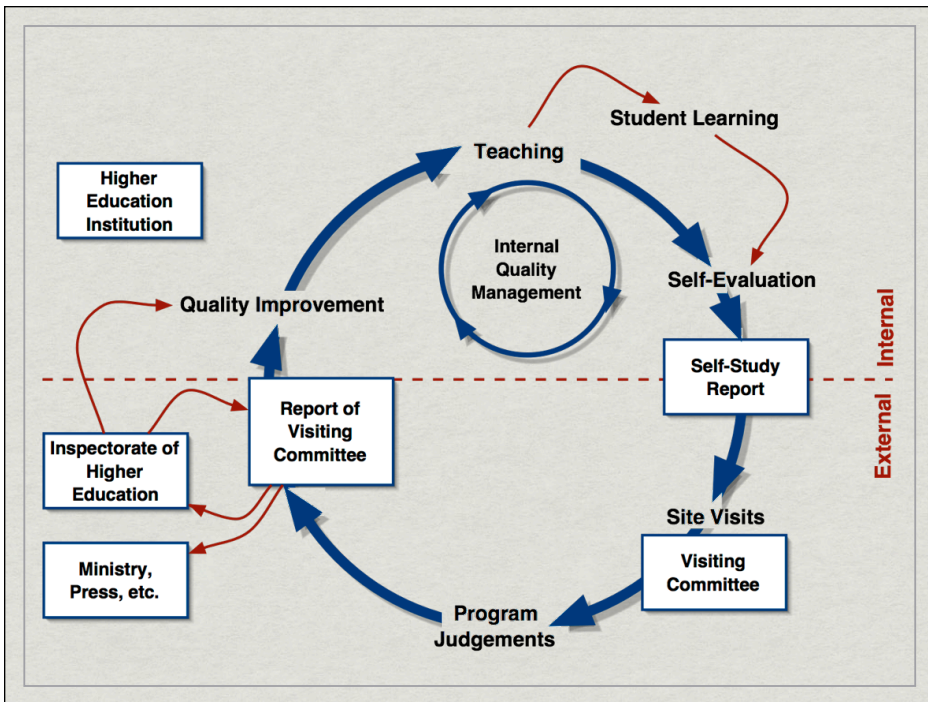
Student Learning

Teaching

Higher Education Institution

Internal Quality Management

Self-Evaluation

Quality Improvement

Internal

External

Self-Study Report

Report of Visiting Committee

Inspectorate of Higher Education

Site Visits

Visiting Committee

Ministry, Press, etc.

Program Judgements